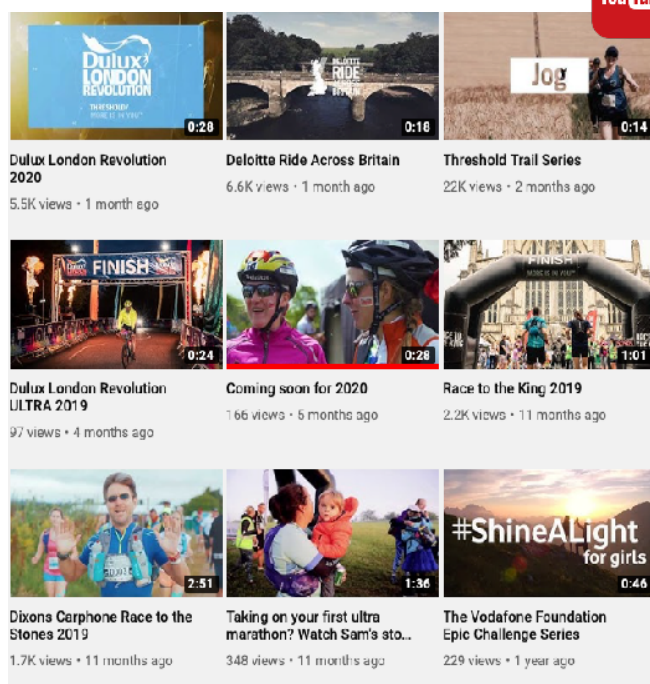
Dulux LONDON REVOLUTION
THRESHOLD
0:28
Dulux London Revolution 2020
5.5K views • 1 month ago

RIDE
0:18
Deloitte Ride Across Britain
6.6K views • 1 month ago

Jog
0:14
Threshold Trail Series
22K views • 2 months ago

FINISH
0:24
Dulux London Revolution ULTRA 2019
97 views • 4 months ago

0:28
Coming soon for 2020
166 views • 5 months ago

FINISH
1:01
Race to the King 2019
2.2K views • 11 months ago

2:51
Dixons Carphone Race to the Stones 2019
1.7K views • 11 months ago

1:36
Taking on your first ultra marathon? Watch Sam's sto...
348 views • 11 months ago

#ShineALight for girls
0:46
The Vodafone Foundation Epic Challenge Series
229 views • 1 year ago